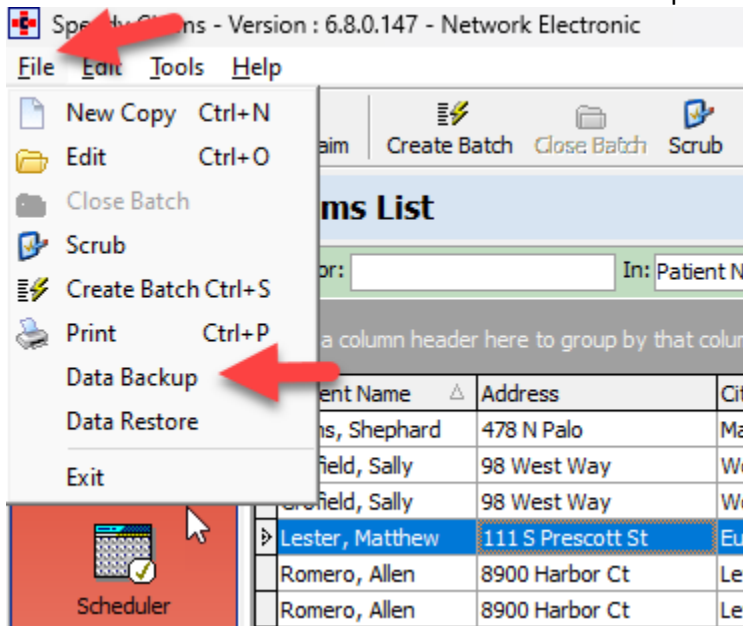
Sp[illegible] C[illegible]s - Version : 6.8.0.147 - Network Electronic

File Edit Tools Help

New Copy Ctrl+N
Edit Ctrl+O
Close Batch
Scrub
Create Batch Ctrl+S
Print Ctrl+P
Data Backup
Data Restore
Exit

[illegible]aim Create Batch Close Batch Scrub

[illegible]ms List

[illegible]or: In: Patient N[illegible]

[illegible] a column header here to group by that colu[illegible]

| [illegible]ent Name | Address | Ci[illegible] |
|---|---|---|
| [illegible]s, Shephard | 478 N Palo | Ma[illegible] |
| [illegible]field, Sally | 98 West Way | W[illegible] |
| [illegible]ofield, Sally | 98 West Way | W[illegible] |
| Lester, Matthew | 111 S Prescott St | Eu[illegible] |
| Romero, Allen | 8900 Harbor Ct | Le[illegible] |
| Romero, Allen | 8900 Harbor Ct | Le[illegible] |

Scheduler